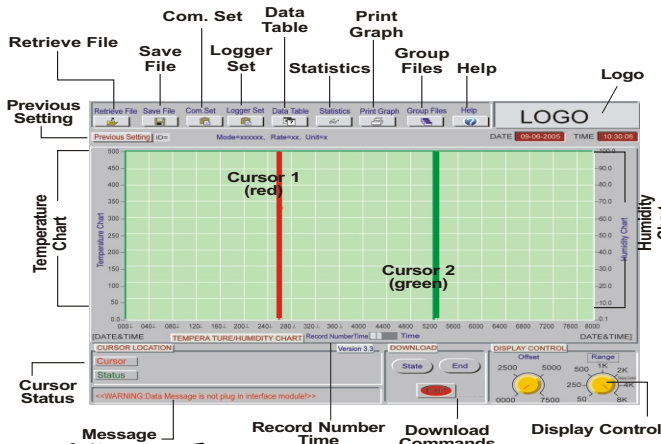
Com. Set

Data Table

Print Graph

Retrieve File

Save File

Logger Set

Statistics

Group Files

Help

Logo

Previous Setting

Retrieve File | Save File | Com.Set | Logger Set | Data Table | Statistics | Print Graph | Group Files | Help

LOGO

Previous Setting | ID=

Mode=xxxxxx, Rate=xx, Unit=x

DATE 09-06-2005 TIME 10:30:06

Temperature Chart

Temperature Chart

500
450
400
350
300
250
200
150
100
50
0.0

Cursor 1 (red)

Cursor 2 (green)

100.0
90.0
80.0
70.0
60.0
50.0
40.0
30.0
20.0
10.0
0.1

Humidity Chart

Humidity Chart

000 040 080 120 160 200 240 280 320 360 4000 4400 4800 5200 5600 6000 6400 6800 7200 7600 8000

[DATE&TIME] TEMPERA TURE/HUMIDITY CHART Record NumberTime Time DATE&TIME]

CURSOR LOCATION

Cursor

Status

Version 3.3

DOWNLOAD

State End

DISPLAY CONTROL

Offset
2500 5000
0000 7500

Range
1K
500 2K
250 4K
50 8K

Cursor Status

<<WARNING:Data Message is not plug in interface module!>>

Message

Record Number Time

Download Commands

Display Control